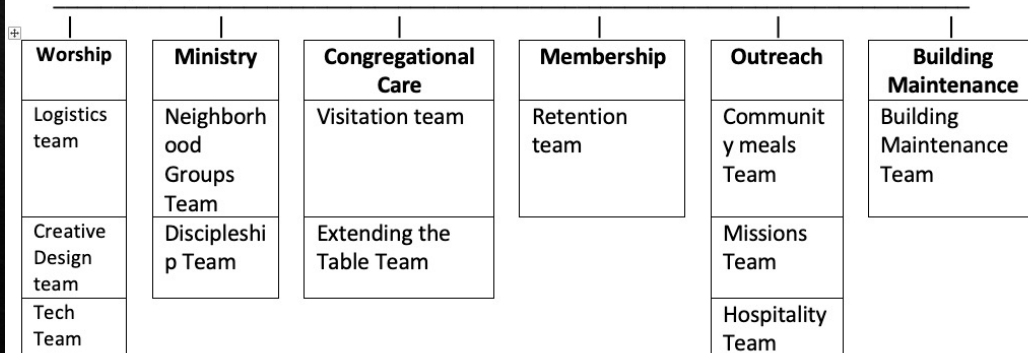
| Worship | Ministry | Congregational Care | Membership | Outreach | Building Maintenance |
|---|---|---|---|---|---|
| Logistics team | Neighborhood Groups Team | Visitation team | Retention team | Community meals Team | Building Maintenance Team |
| Creative Design team | Discipleship Team | Extending the Table Team | | Missions Team | |
| Tech Team | | | | Hospitality Team | |